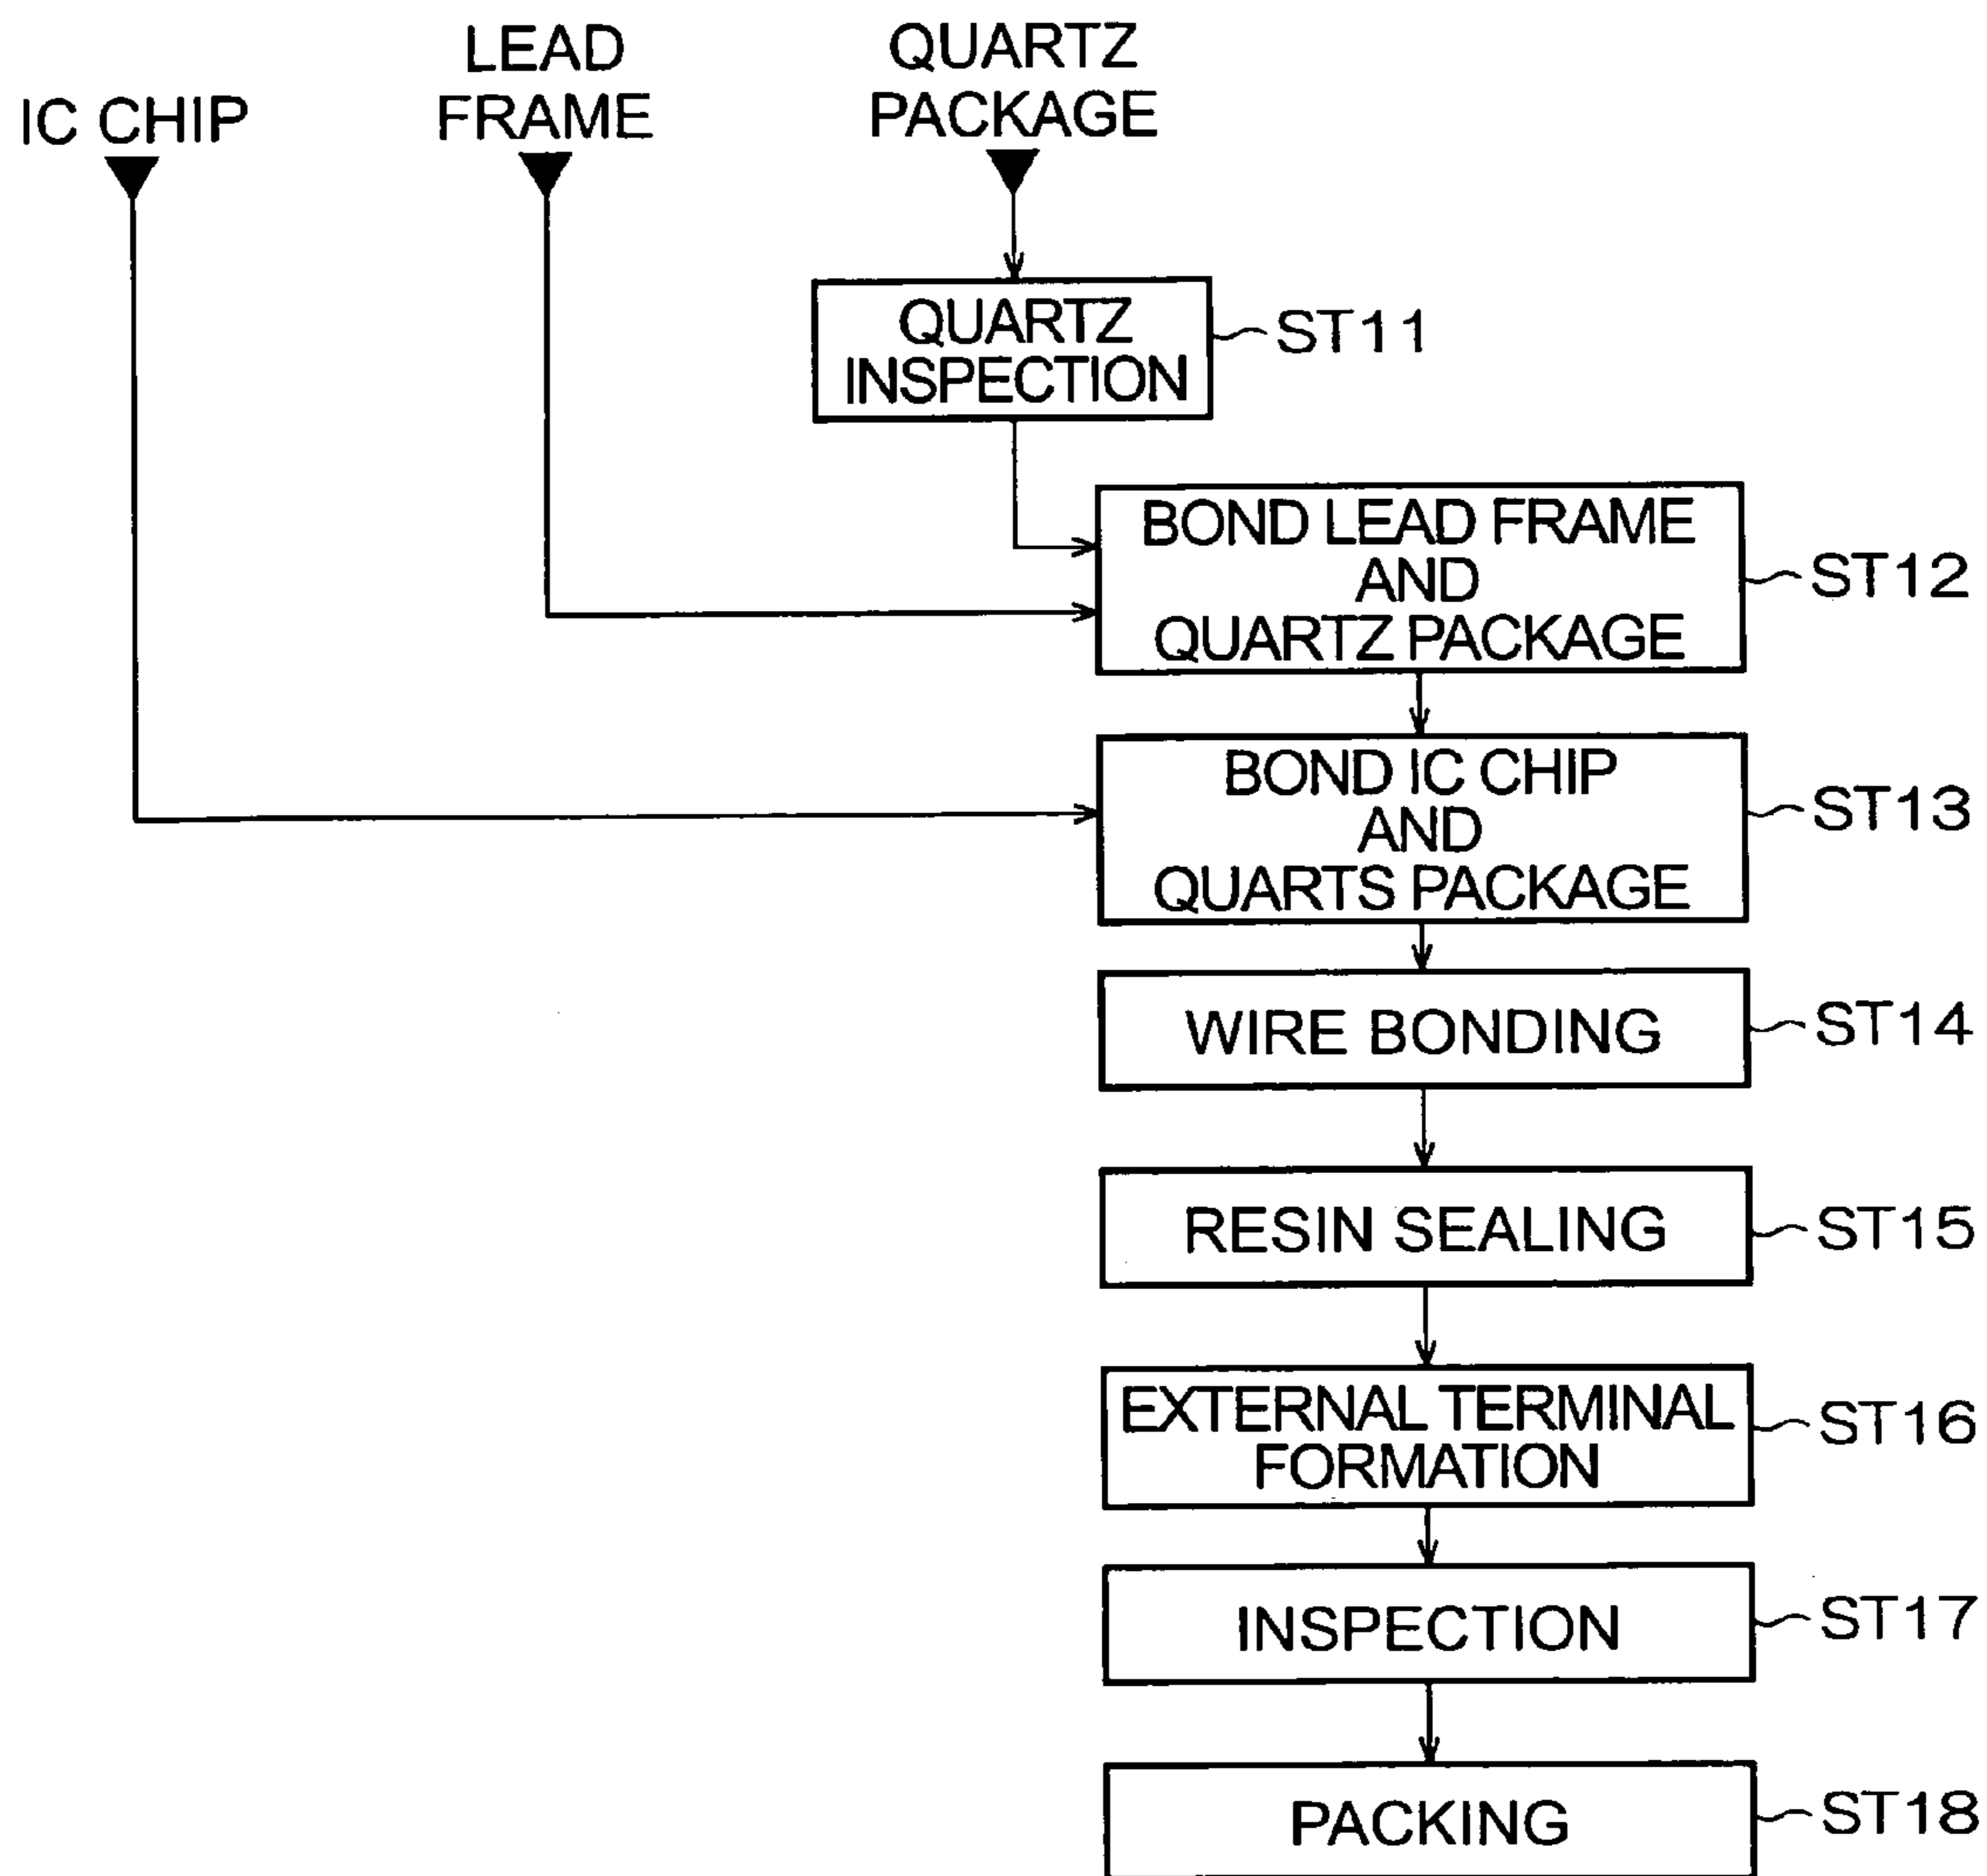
IC CHIP

LEAD FRAME

QUARTZ PACKAGE

QUARTZ INSPECTION
ST11

BOND LEAD FRAME AND QUARTZ PACKAGE
ST12

BOND IC CHIP AND QUARTS PACKAGE
ST13

WIRE BONDING
ST14

RESIN SEALING
ST15

EXTERNAL TERMINAL FORMATION
ST16

INSPECTION
ST17

PACKING
ST18